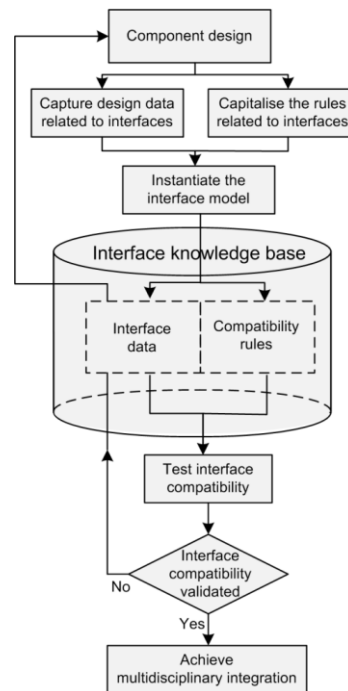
Component design

Capture design data related to interfaces

Capitalise the rules related to interfaces

Instantiate the interface model

Interface knowledge base

Interface data

Compatibility rules

Test interface compatibility

Interface compatibility validated

No

Yes

Achieve multidisciplinary integration